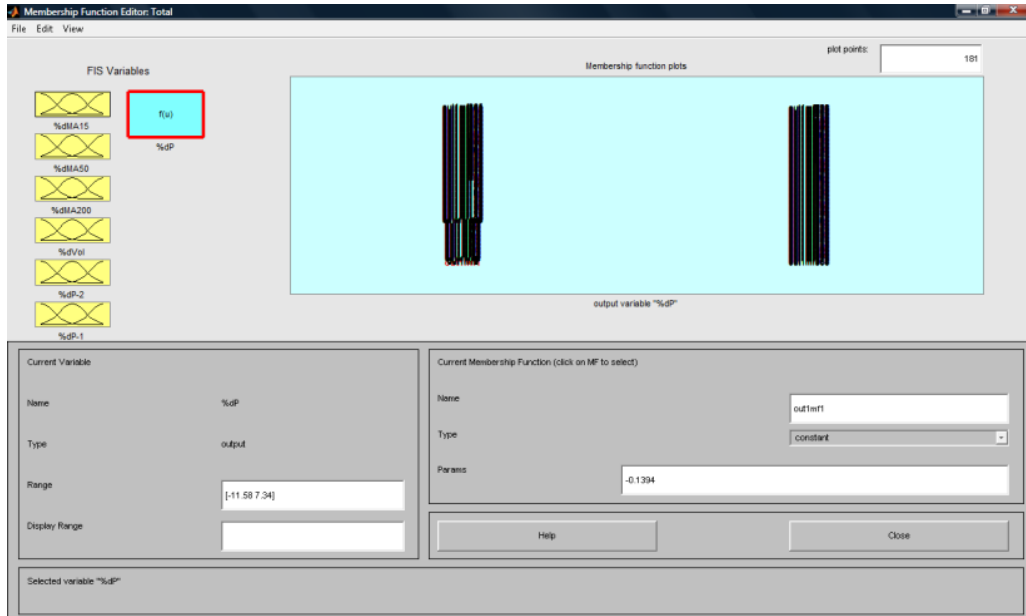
Membership Function Editor: Total

File Edit View

FIS Variables

%dMA15

%dMA50

%dMA200

%dVol

%dP-2

%dP-1

f(u)

%dP

plot points:

181

Membership function plots

output variable "%dP"

Current Variable

Name

%dP

Type

output

Range

[-11.58 7.34]

Display Range

Current Membership Function (click on MF to select)

Name

out1mf1

Type

constant

Params

-0.1394

Help

Close

Selected variable "%dP"